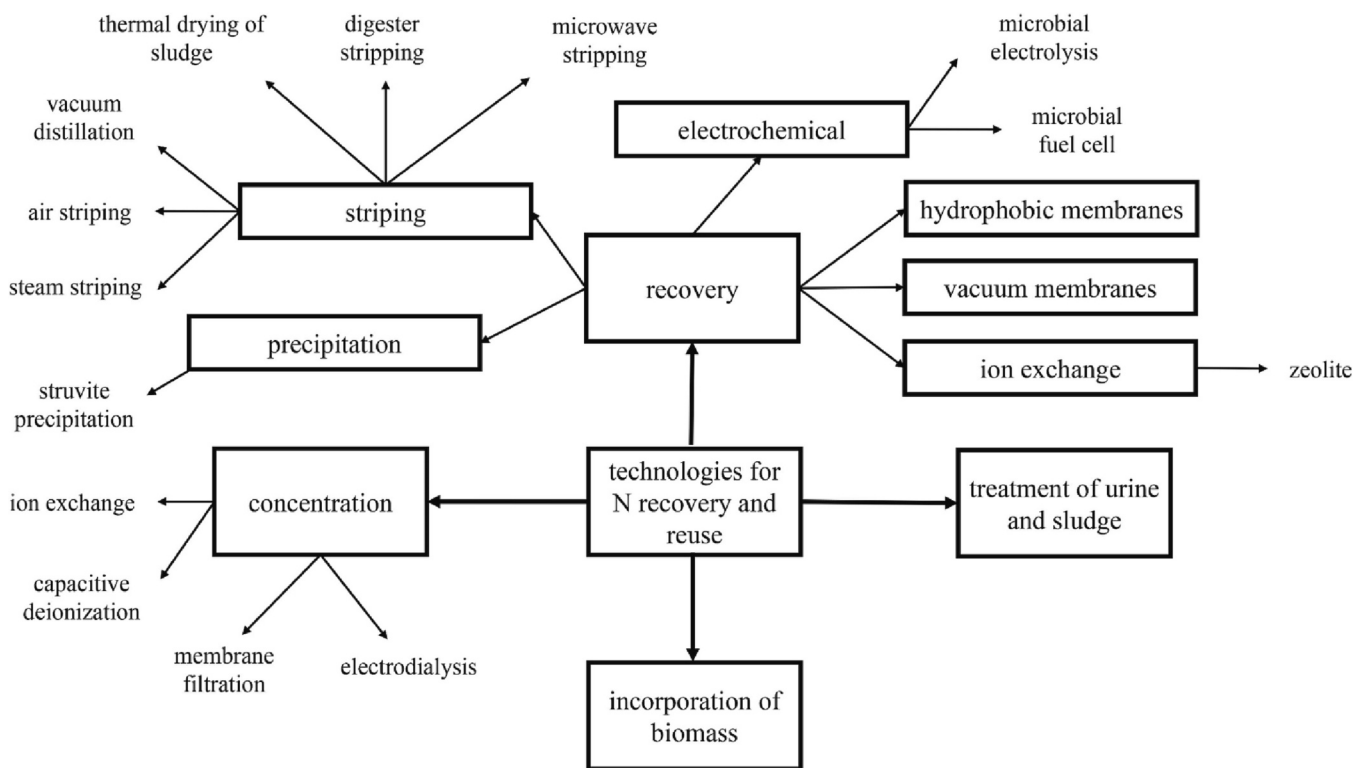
thermal drying of sludge

digester stripping

microwave stripping

microbial electrolysis

vacuum distillation

electrochemical

microbial fuel cell

air striping

striping

hydrophobic membranes

steam striping

recovery

vacuum membranes

precipitation

ion exchange

zeolite

struvite precipitation

ion exchange

concentration

technologies for N recovery and reuse

treatment of urine and sludge

capacitive deionization

membrane filtration

electrodialysis

incorporation of biomass